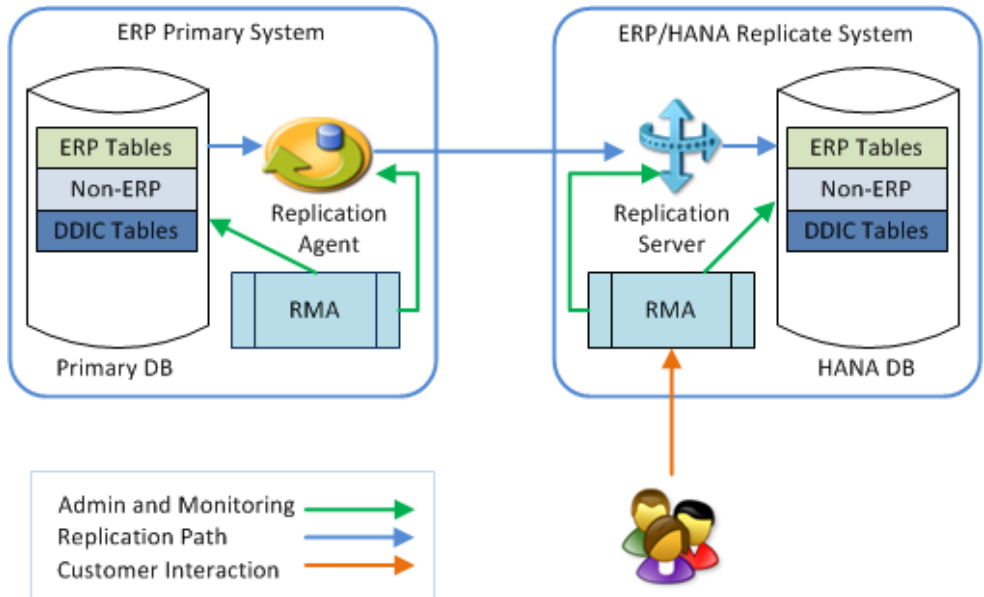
ERP Primary System

ERP Tables
Non-ERP
DDIC Tables

Replication Agent

RMA

Primary DB

ERP/HANA Replicate System

Replication Server

RMA

ERP Tables
Non-ERP
DDIC Tables

HANA DB

Admin and Monitoring
Replication Path
Customer Interaction